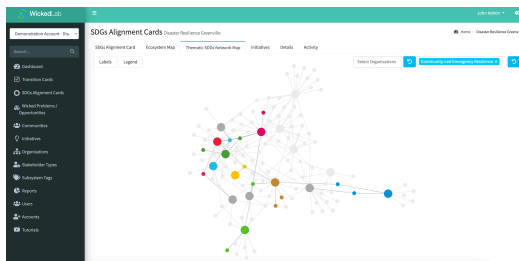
WickedLab

John Admin

Demonstrative Account - Dis...

Search...

Dashboard

Transition Cards

SDGs Alignment Cards

Wicked Problems / Opportunities

Communities

Initiatives

Organisations

Stakeholder Types

Subsystem Tags

Reports

Users

Accounts

Tutorials

SDGs Alignment Cards Disaster Resilience Greenville

Home Disaster Resilience Greenv

SDGs Alignment Card

Ecosystem Map

Thematic SDGs Network Map

Initiatives

Details

Activity

Labels

Legend

Select Organisations

Community-Led Emergency Resilience